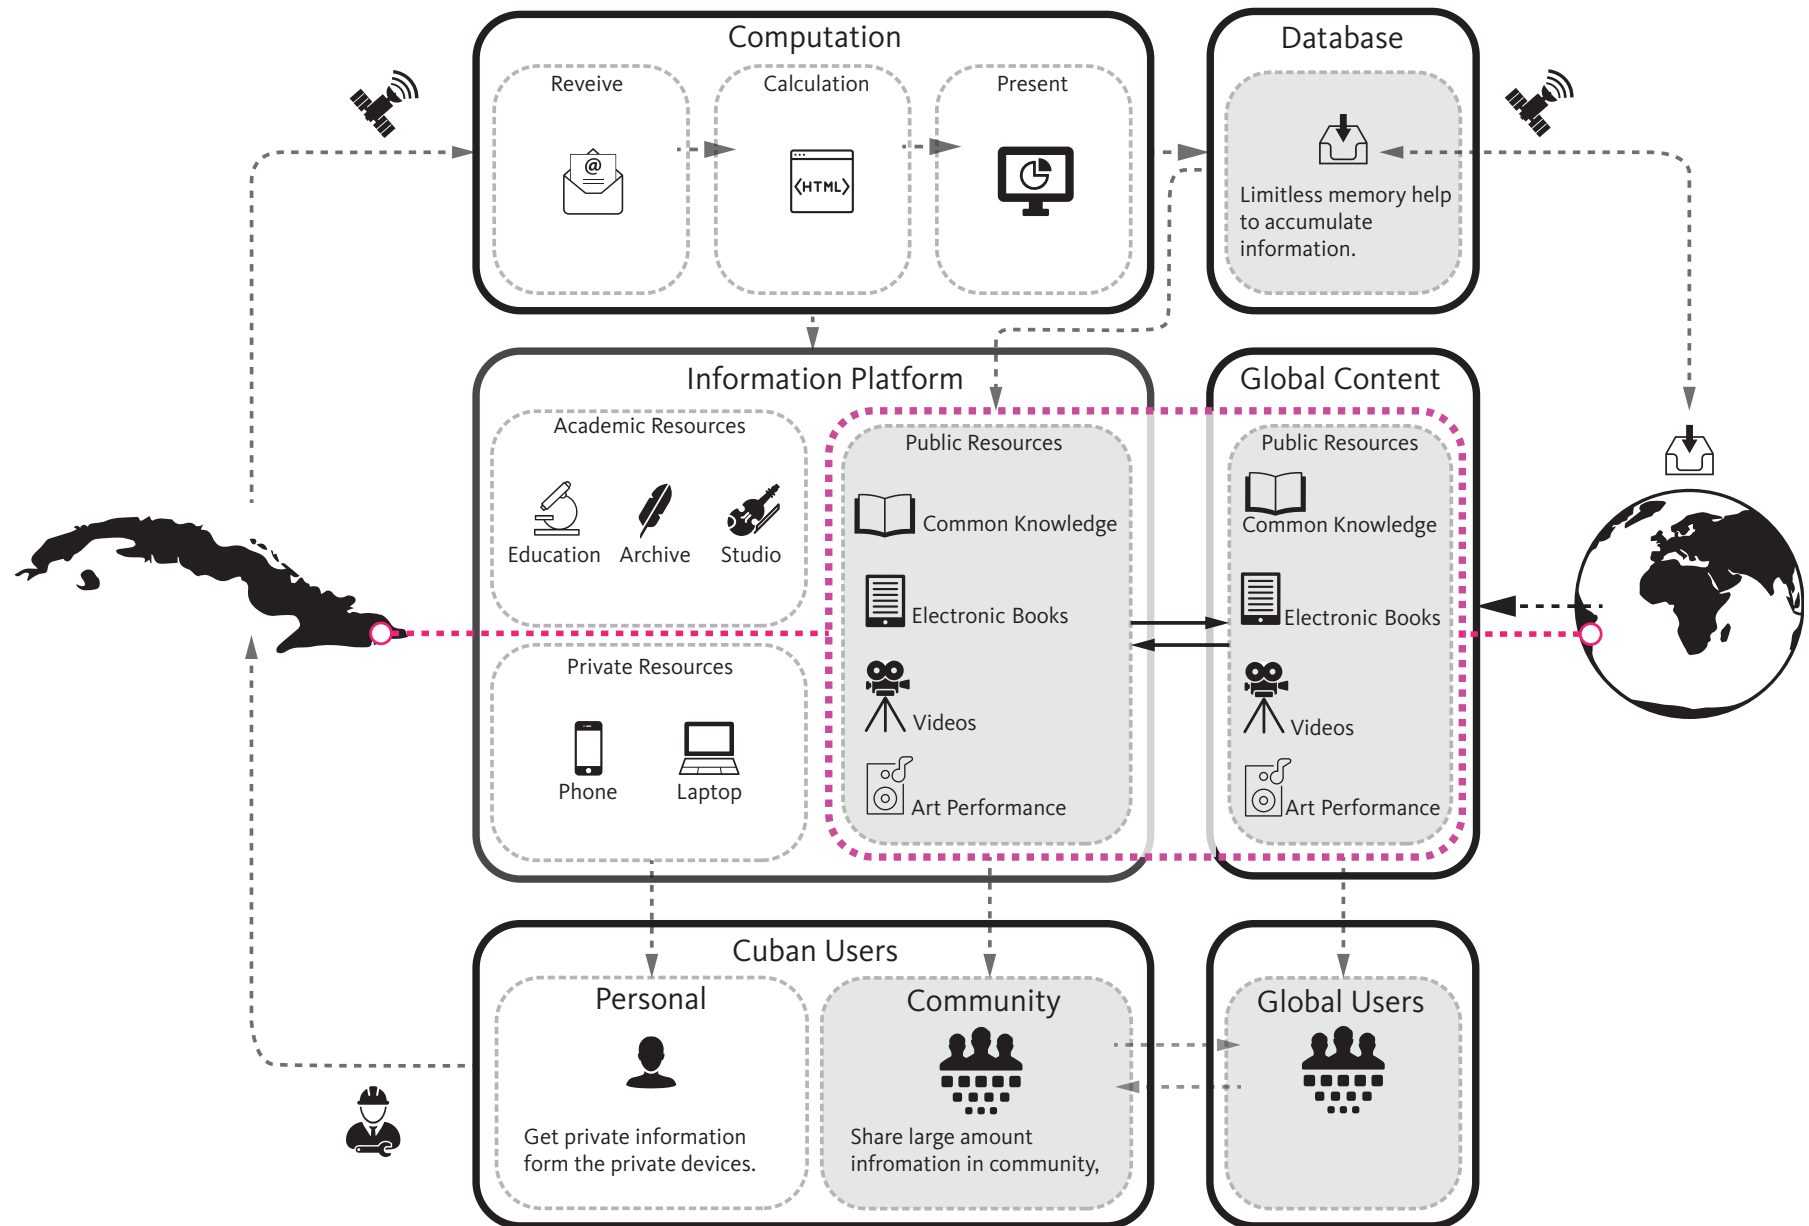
Computation

Reveive

Calculation

HTML

Present

Database

Limitless memory help to accumulate information.

Information Platform

Academic Resources

Education

Archive

Studio

Private Resources

Phone

Laptop

Public Resources

Common Knowledge

Electronic Books

Videos

Art Performance

Global Content

Public Resources

Common Knowledge

Electronic Books

Videos

Art Performance

Cuban Users

Personal

Get private information form the private devices.

Community

Share large amount infromation in community,

Global Users